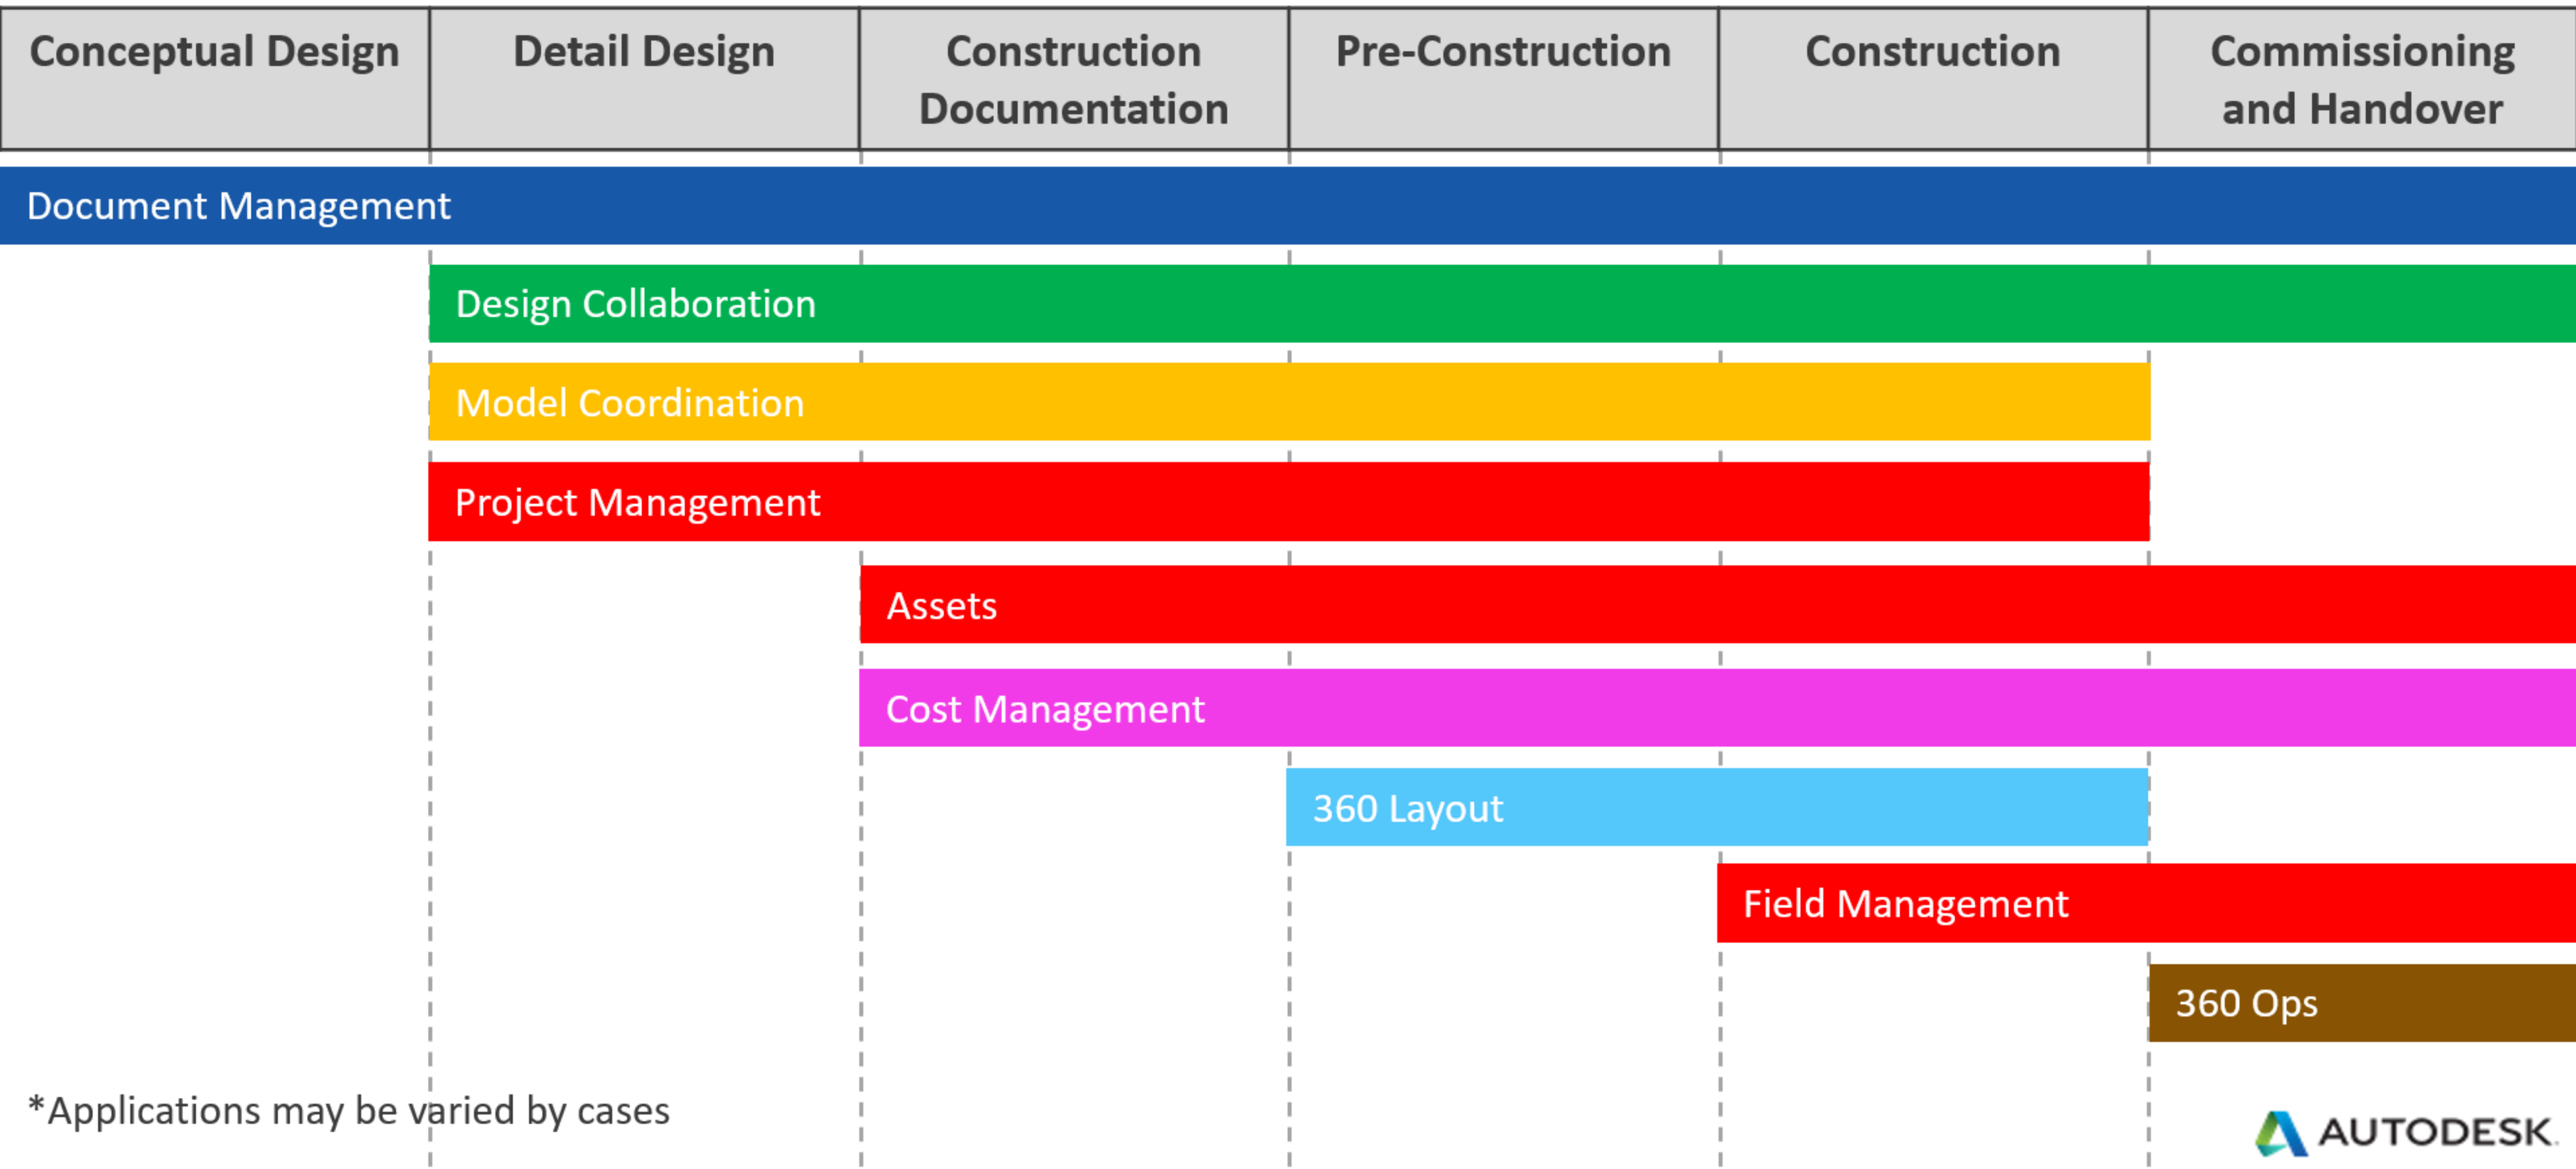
| Conceptual Design | Detail Design | Construction Documentation | Pre-Construction | Construction | Commissioning and Handover |
|---|---|---|---|---|---|

Document Management

Design Collaboration

Model Coordination

Project Management

Assets

Cost Management

360 Layout

Field Management

360 Ops

*Applications may be varied by cases

AUTODESK.